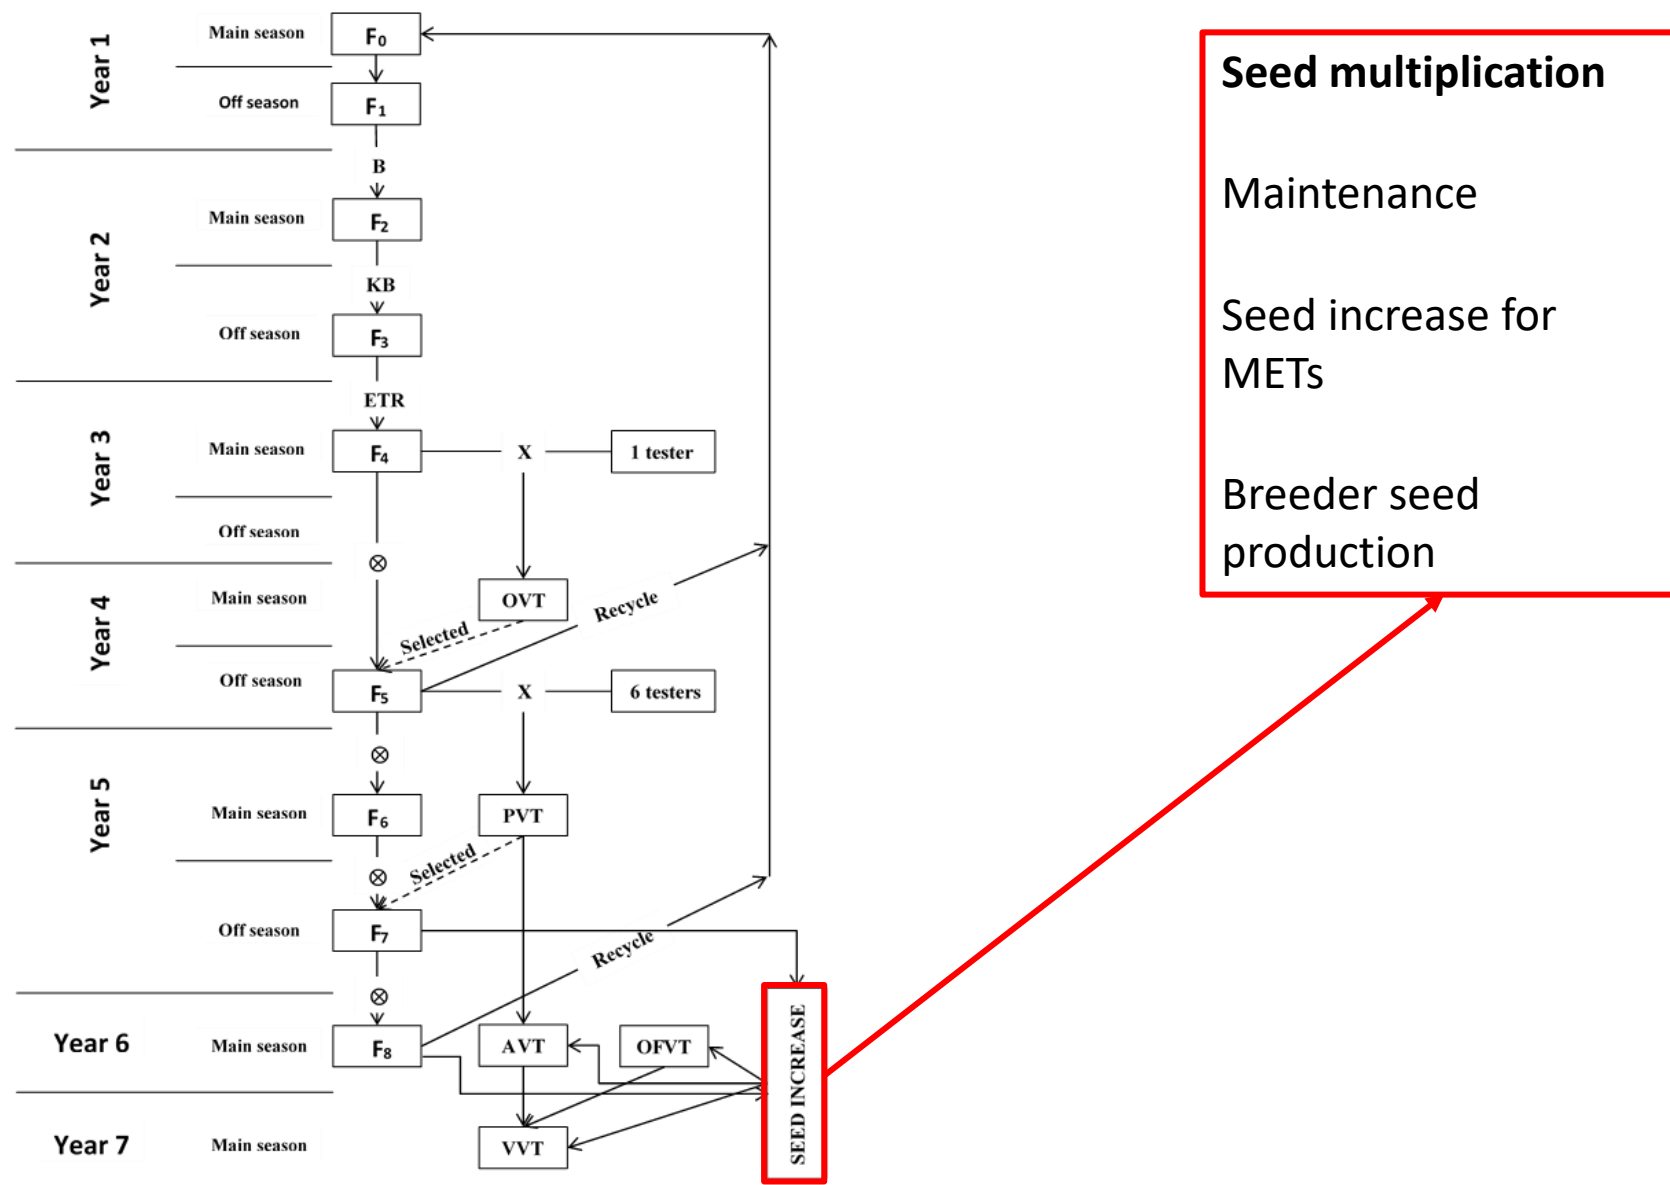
Year 1
Main season
$F_0$
Off season
$F_1$
B
Year 2
Main season
$F_2$
KB
Off season
$F_3$
ETR
Year 3
Main season
$F_4$
X
1 tester
Off season
⊗
Year 4
Main season
OVT
Recycle
Selected
Off season
$F_5$
X
6 testers
⊗
Year 5
Main season
$F_6$
PVT
⊗
Selected
Off season
$F_7$
Recycle
⊗
Year 6
Main season
$F_8$
AVT
OFVT
Year 7
Main season
VVT
SEED INCREASE

Seed multiplication

Maintenance

Seed increase for METs

Breeder seed production